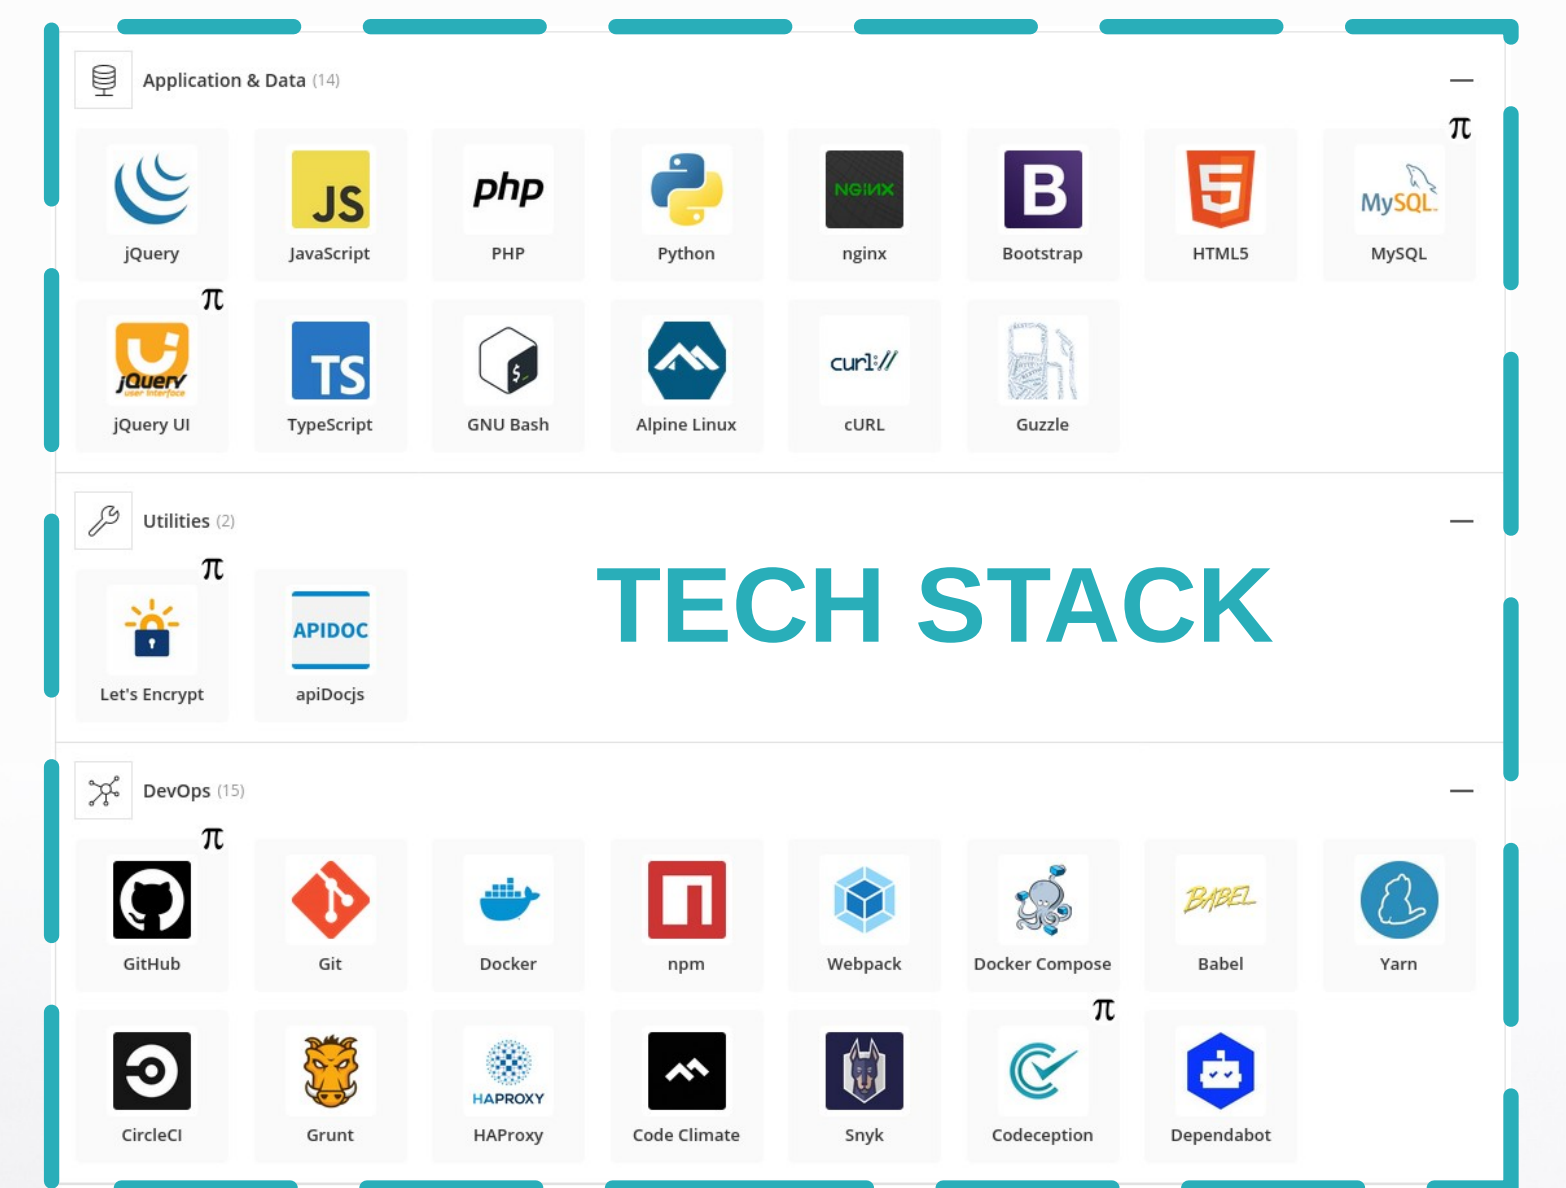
Application & Data (14)

—

$\pi$

JS

php

NGINX

B

5

MySQL

jQuery

JavaScript

PHP

Python

nginx

Bootstrap

HTML5

MySQL

$\pi$

jQuery user interface

TS

curl://

jQuery UI

TypeScript

GNU Bash

Alpine Linux

cURL

Guzzle

Utilities (2)

—

$\pi$

TECH STACK

APIDOC

Let's Encrypt

apiDocjs

DevOps (15)

—

$\pi$

BABEL

GitHub

Git

Docker

npm

Webpack

Docker Compose

Babel

Yarn

$\pi$

HAPROXY

CircleCI

Grunt

HAProxy

Code Climate

Snyk

Codeception

Dependabot